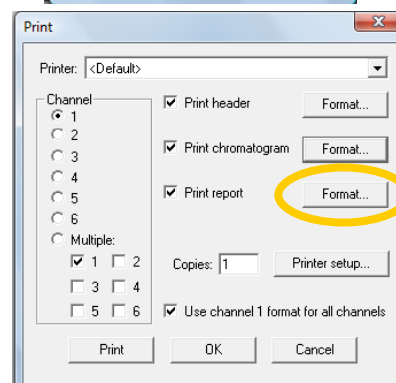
Print

Printer: <Default>

Channel
1
2
3
4
5
6
Multiple:
1
2
3
4
5
6

Print header
Format...

Print chromatogram
Format...

Print report
Format...

Copies: 1
Printer setup...

Use channel 1 format for all channels

Print
OK
Cancel